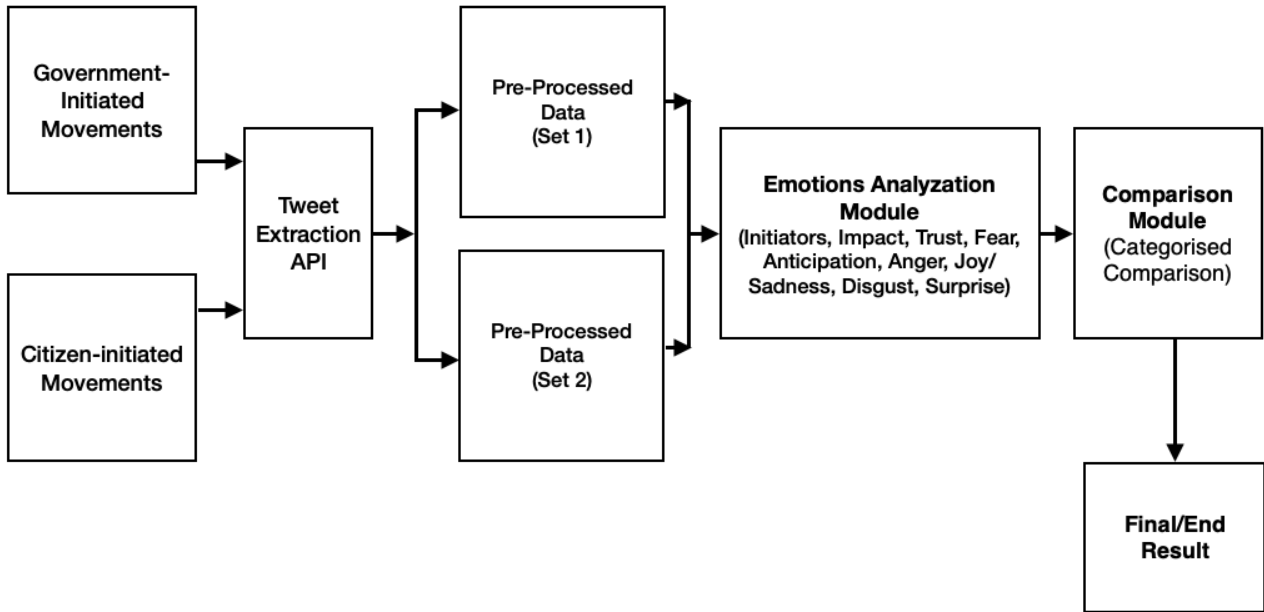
Government-Initiated Movements

Citizen-initiated Movements

Tweet Extraction API

Pre-Processed Data (Set 1)

Pre-Processed Data (Set 2)

Emotions Analyzation Module (Initiators, Impact, Trust, Fear, Anticipation, Anger, Joy/ Sadness, Disgust, Surprise)

Comparison Module (Categorised Comparison)

Final/End Result